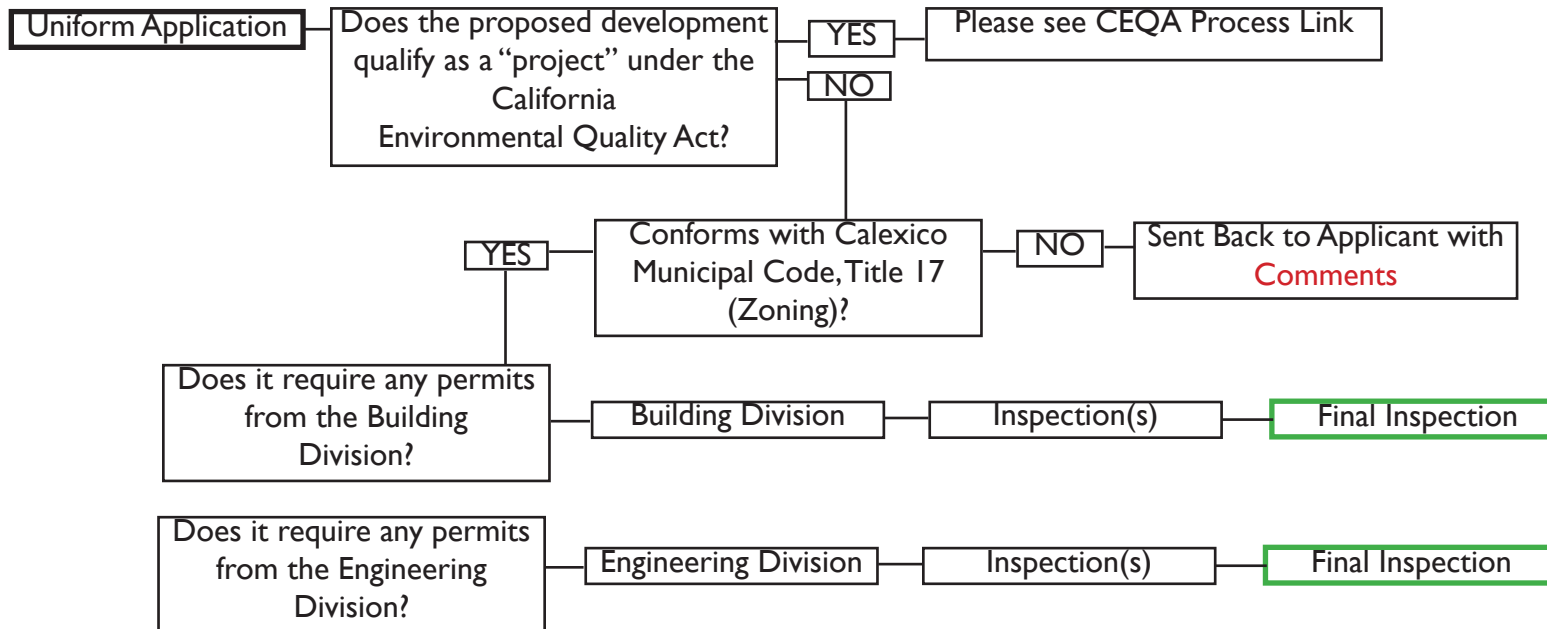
Uniform Application

Does the proposed development qualify as a "project" under the California Environmental Quality Act?

YES

Please see CEQA Process Link

NO

YES

Conforms with Calexico Municipal Code, Title 17 (Zoning)?

NO

Sent Back to Applicant with Comments

Does it require any permits from the Building Division?

Building Division

Inspection(s)

Final Inspection

Does it require any permits from the Engineering Division?

Engineering Division

Inspection(s)

Final Inspection